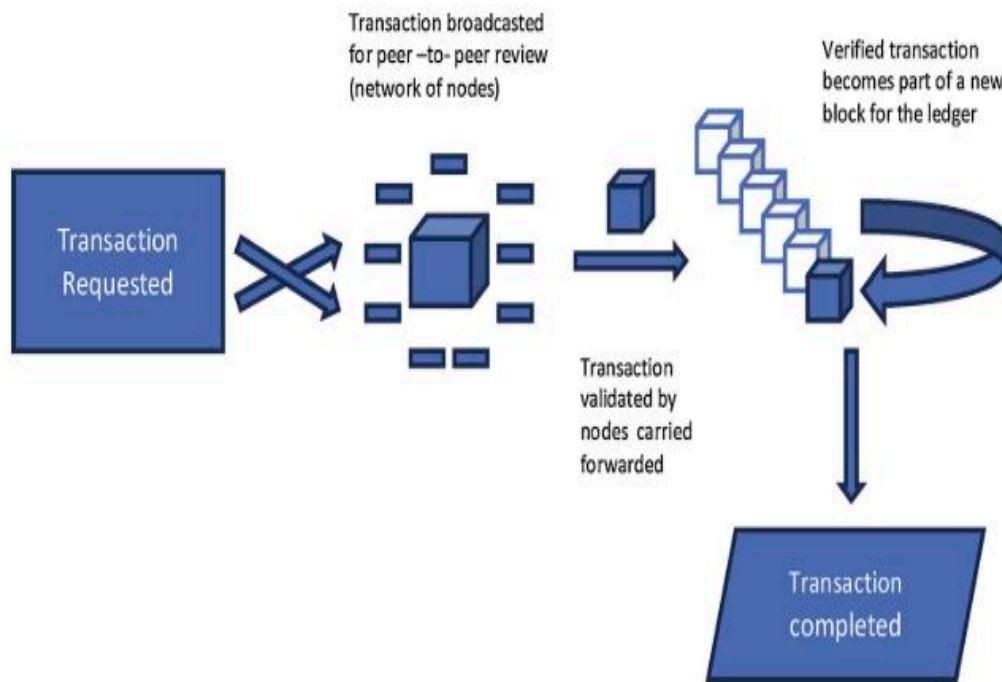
Transaction Requested

Transaction broadcasted for peer –to- peer review (network of nodes)

Transaction validated by nodes carried forwarded

Verified transaction becomes part of a new block for the ledger

Transaction completed